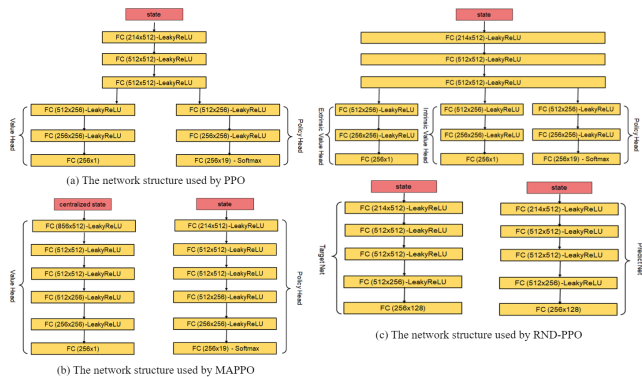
state

FC (214x512)-LeakyReLU

FC (512x512)-LeakyReLU

FC (512x512)-LeakyReLU

Value Head

FC (512x256)-LeakyReLU

FC (256x256)-LeakyReLU

FC (256x1)

Policy Head

FC (512x256)-LeakyReLU

FC (256x256)-LeakyReLU

FC (256x19) - Softmax

(a) The network structure used by PPO

state

FC (214x512)-LeakyReLU

FC (512x512)-LeakyReLU

FC (512x512)-LeakyReLU

Extrinsic Value Head

FC (512x256)-LeakyReLU

FC (256x256)-LeakyReLU

FC (256x1)

Intrinsic Value Head

FC (512x256)-LeakyReLU

FC (256x256)-LeakyReLU

FC (256x1)

Policy Head

FC (512x256)-LeakyReLU

FC (256x256)-LeakyReLU

FC (256x19) - Softmax

centralized state

FC (856x512)-LeakyReLU

FC (512x512)-LeakyReLU

FC (512x512)-LeakyReLU

FC (512x256)-LeakyReLU

FC (256x256)-LeakyReLU

FC (256x1)

Value Head

state

FC (214x512)-LeakyReLU

FC (512x512)-LeakyReLU

FC (512x512)-LeakyReLU

FC (512x256)-LeakyReLU

FC (256x256)-LeakyReLU

FC (256x19) - Softmax

Policy Head

(b) The network structure used by MAPPO

Target Net

state

FC (214x512)-LeakyReLU

FC (512x512)-LeakyReLU

FC (512x512)-LeakyReLU

FC (512x256)-LeakyReLU

FC (256x128)

Predictor Net

state

FC (214x512)-LeakyReLU

FC (512x512)-LeakyReLU

FC (512x512)-LeakyReLU

FC (512x256)-LeakyReLU

FC (256x128)

(c) The network structure used by RND-PPO